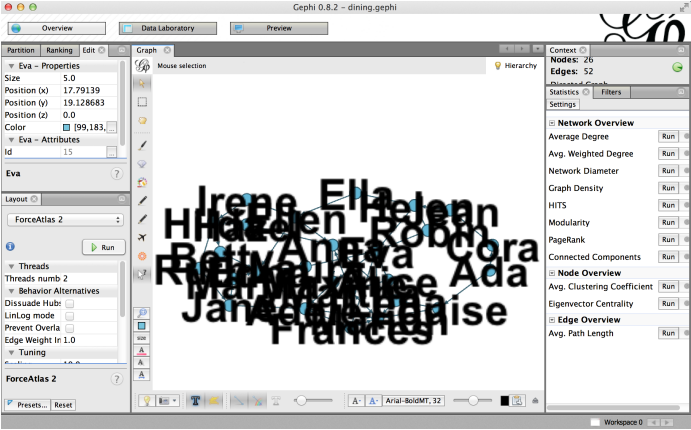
Gephi 0.8.2 - dining.gephi

Overview
Data Laboratory
Preview

Partition
Ranking
Edit

Eva - Properties
Size 5.0
Position (x) 17.79139
Position (y) 19.128683
Position (z) 0.0
Color [99,183,...
Eva - Attributes
Id 15

Eva

Layout
ForceAtlas 2
Run
Threads
Threads numb 2
Behavior Alternatives
Dissuade Hubs
LinLog mode
Prevent Overla
Edge Weight In 1.0
Tuning

ForceAtlas 2
Presets...
Reset

Graph
Mouse selection
Hierarchy

Irene Ella Helen Robin Cora Betty Ada Martha Alice Eloise Jane Frances

Arial-BoldMT, 32

Context
Nodes: 26
Edges: 52
Directed Graph

Statistics
Filters
Settings
Network Overview
Average Degree Run
Avg. Weighted Degree Run
Network Diameter Run
Graph Density Run
HITS Run
Modularity Run
PageRank Run
Connected Components Run
Node Overview
Avg. Clustering Coefficient Run
Eigenvector Centrality Run
Edge Overview
Avg. Path Length Run

Workspace 0